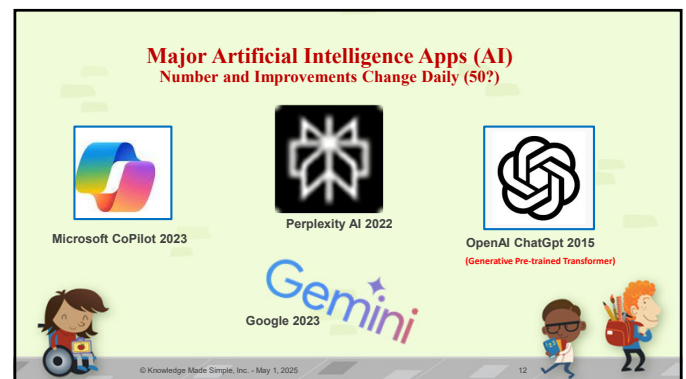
Major Artificial Intelligence Apps (AI)
Number and Improvements Change Daily (50?)

Microsoft CoPilot 2023

Perplexity AI 2022

OpenAI ChatGpt 2015
(Generative Pre-trained Transformer)

Gemini

Google 2023

© Knowledge Made Simple, Inc. - May 1, 2025

12